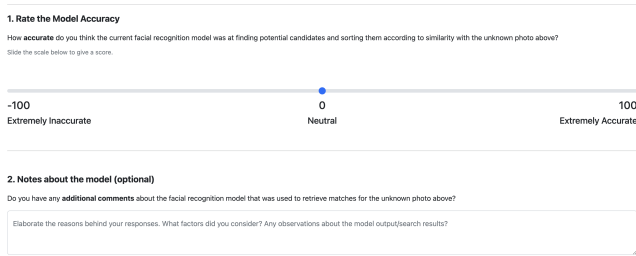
1. Rate the Model Accuracy

How accurate do you think the current facial recognition model was at finding potential candidates and sorting them according to similarity with the unknown photo above?

Slide the scale below to give a score.

-100
Extremely Inaccurate

0
Neutral

100
Extremely Accurate

2. Notes about the model (optional)

Do you have any additional comments about the facial recognition model that was used to retrieve matches for the unknown photo above?

Elaborate the reasons behind your responses. What factors did you consider? Any observations about the model output/search results?